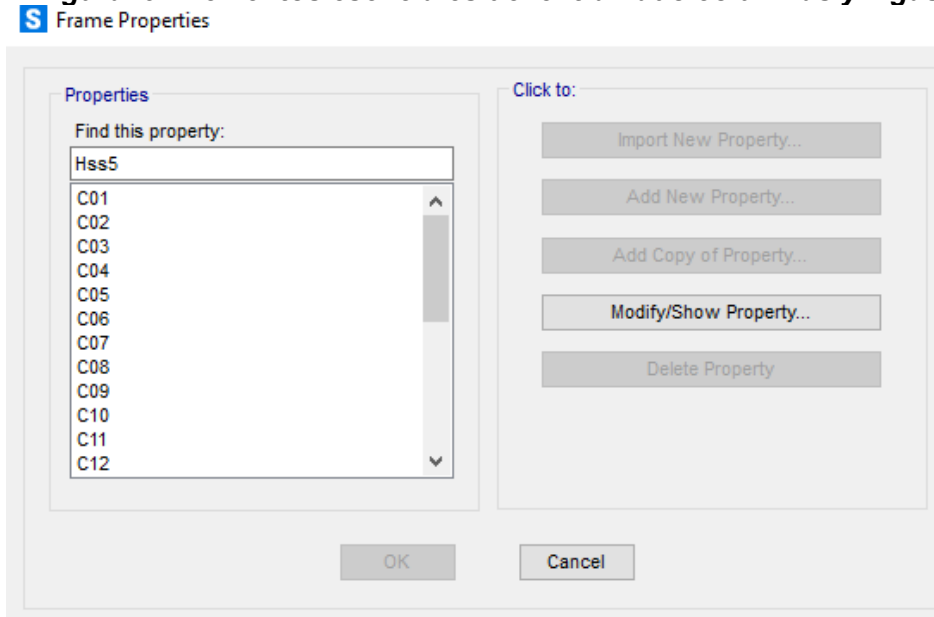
Frame Properties

Properties

Find this property:

Hss5

C01
C02
C03
C04
C05
C06
C07
C08
C09
C10
C11
C12

Click to:

Import New Property...

Add New Property...

Add Copy of Property...

Modify/Show Property...

Delete Property

OK

Cancel